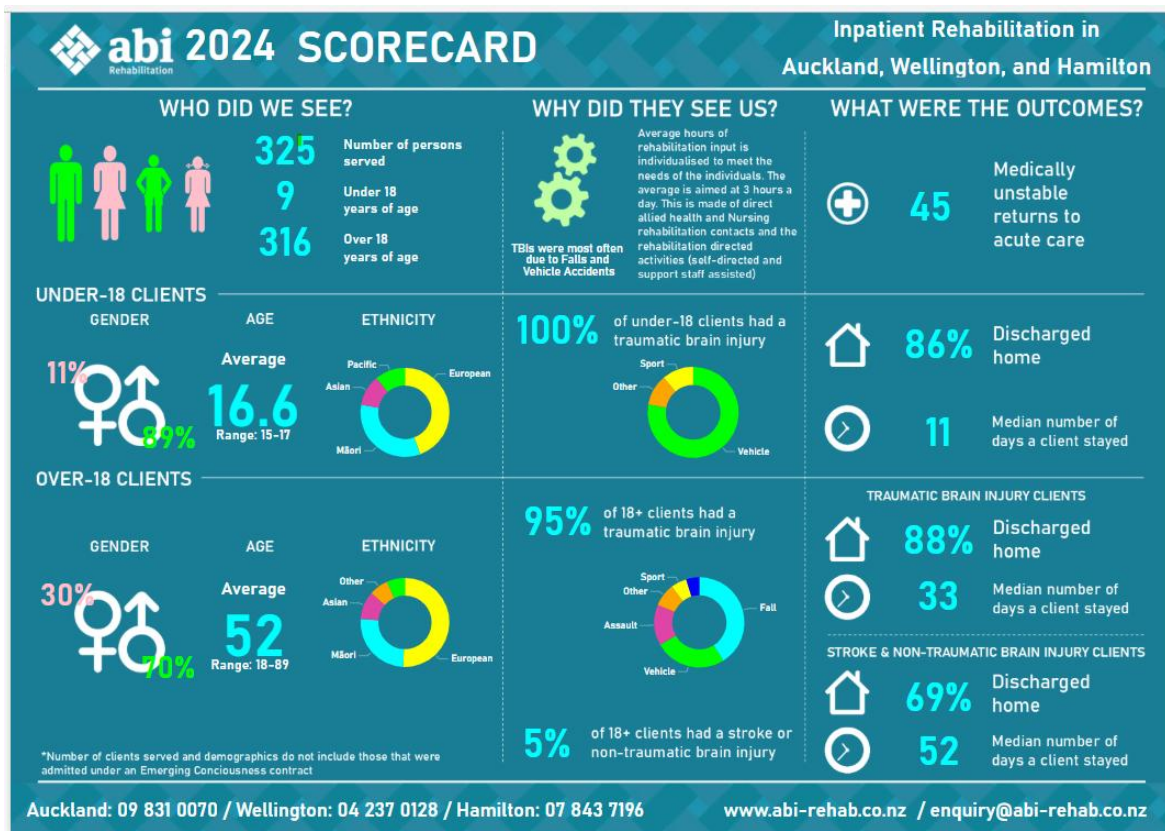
abi Rehabilitation 2024 SCORECARD

Inpatient Rehabilitation in Auckland, Wellington, and Hamilton

WHO DID WE SEE?

325 Number of persons served

9 Under 18 years of age

316 Over 18 years of age

WHY DID THEY SEE US?

TBIs were most often due to Falls and Vehicle Accidents

Average hours of rehabilitation input is individualised to meet the needs of the individuals. The average is aimed at 3 hours a day. This is made of direct allied health and Nursing rehabilitation contacts and the rehabilitation directed activities (self-directed and support staff assisted)

WHAT WERE THE OUTCOMES?

45 Medically unstable returns to acute care

UNDER-18 CLIENTS

GENDER

11%

89%

AGE

Average

16.6

Range: 15-17

ETHNICITY

Pacific

Asian

European

Māori

100% of under-18 clients had a traumatic brain injury

Sport

Other

Vehicle

86% Discharged home

11 Median number of days a client stayed

OVER-18 CLIENTS

GENDER

30%

70%

AGE

Average

52

Range: 18-89

ETHNICITY

Other

Asian

Māori

European

95% of 18+ clients had a traumatic brain injury

Sport

Other

Assault

Vehicle

Fall

5% of 18+ clients had a stroke or non-traumatic brain injury

TRAUMATIC BRAIN INJURY CLIENTS

88% Discharged home

33 Median number of days a client stayed

STROKE & NON-TRAUMATIC BRAIN INJURY CLIENTS

69% Discharged home

52 Median number of days a client stayed

*Number of clients served and demographics do not include those that were admitted under an Emerging Conciousness contract

Auckland: 09 831 0070 / Wellington: 04 237 0128 / Hamilton: 07 843 7196

www.abi-rehab.co.nz / enquiry@abi-rehab.co.nz